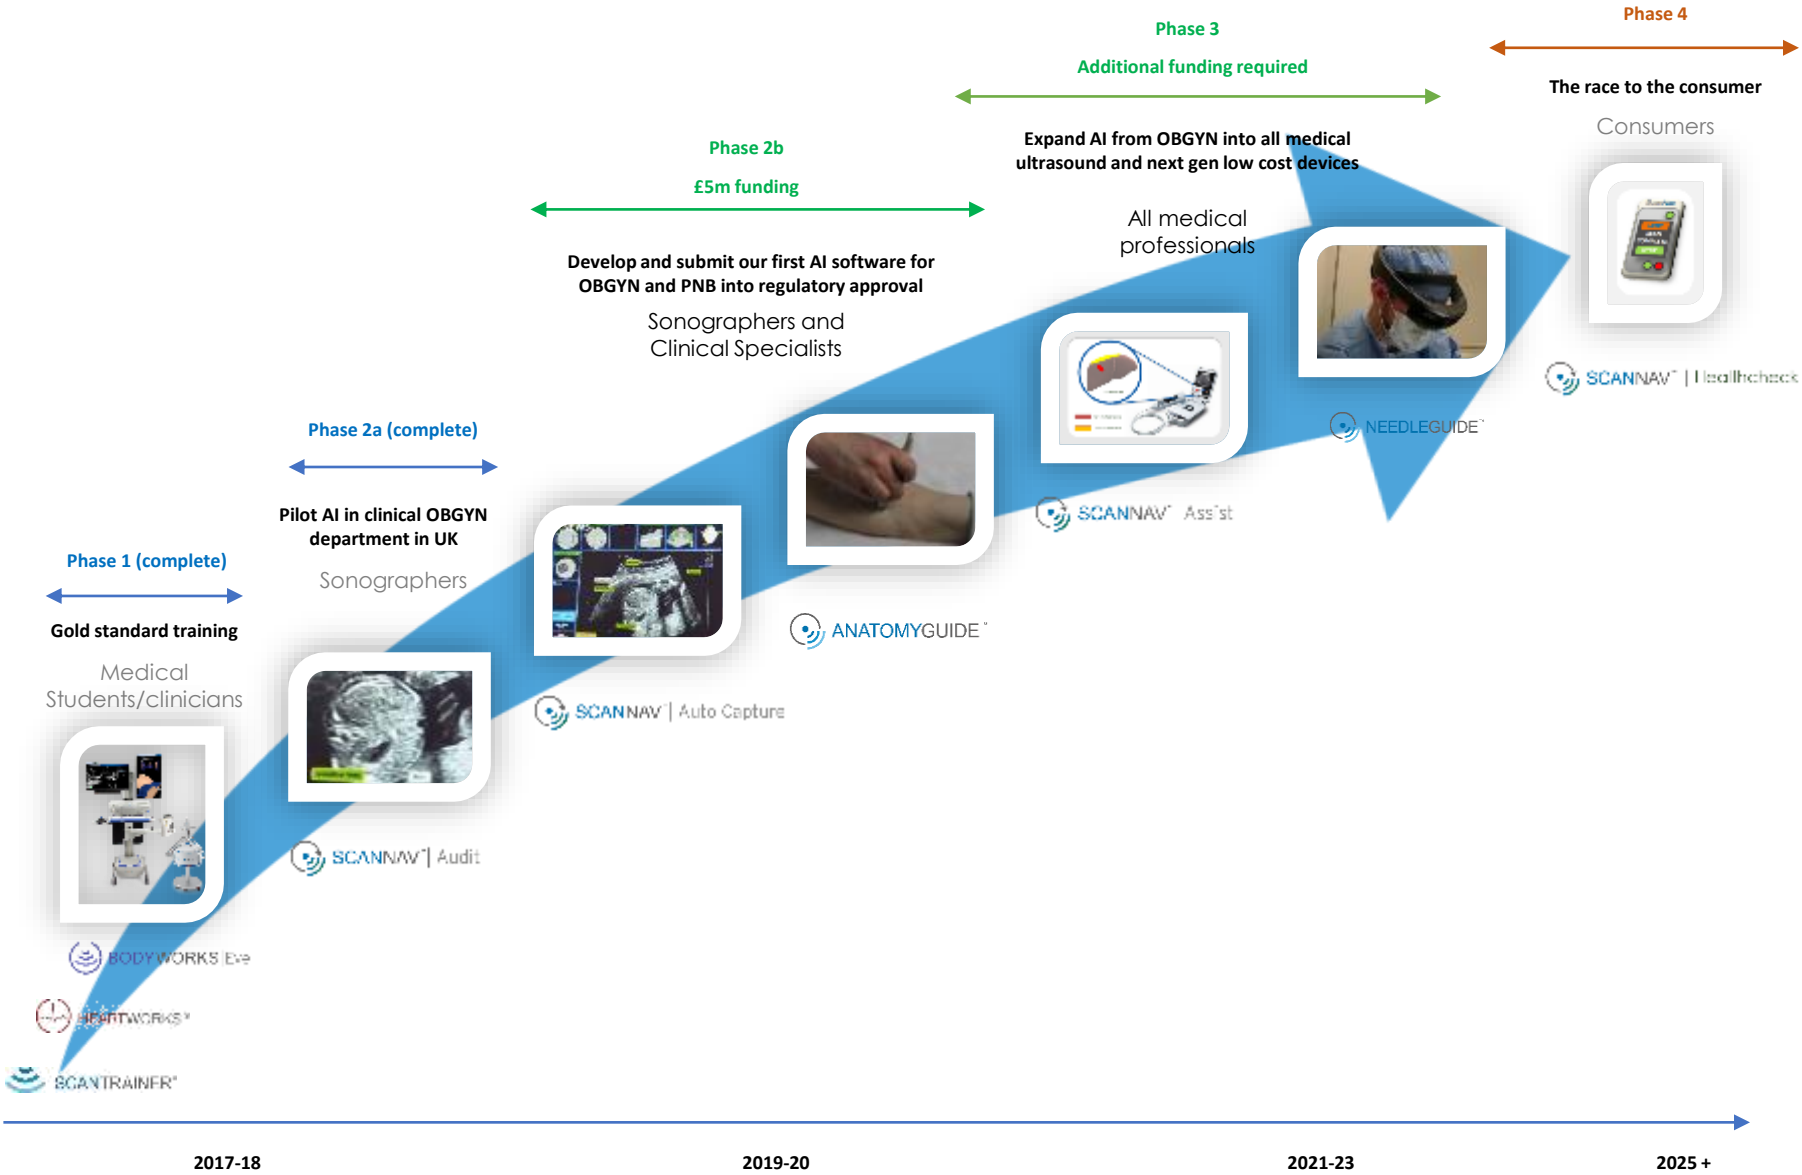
Phase 4

The race to the consumer

Consumers

SCANNAV | Healthcheck

Phase 3

Additional funding required

Expand AI from OBGYN into all medical ultrasound and next gen low cost devices

All medical professionals

NEEDLEGUIDE

SCANNAV Assist

Phase 2b

£5m funding

Develop and submit our first AI software for OBGYN and PNB into regulatory approval

Sonographers and Clinical Specialists

ANATOMYGUIDE

SCANNAV | Auto Capture

Phase 2a (complete)

Pilot AI in clinical OBGYN department in UK

Sonographers

SCANNAV | Audit

Phase 1 (complete)

Gold standard training

Medical Students/clinicians

BODYWORKS Eve

HEARTWORKS

SCANTRAINER

2017-18

2019-20

2021-23

2025 +